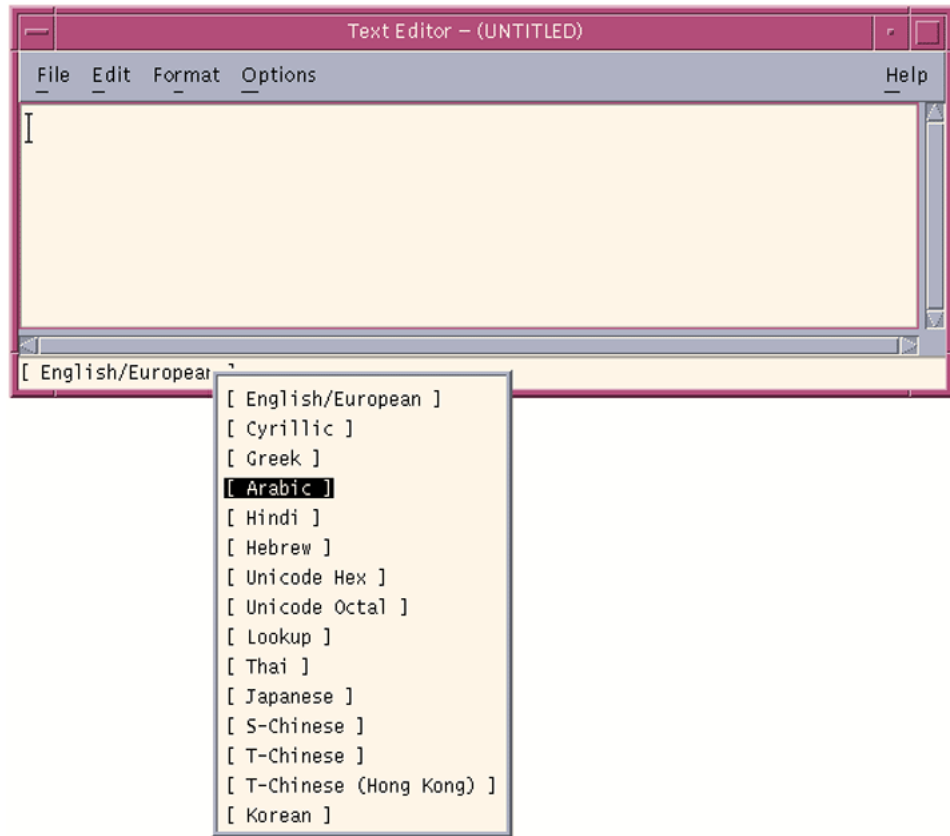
Text Editor – (UNTITLED)

File Edit Format Options Help

[ English/Europear ]

[ English/European ]
[ Cyrillic ]
[ Greek ]
[ Arabic ]
[ Hindi ]
[ Hebrew ]
[ Unicode Hex ]
[ Unicode Octal ]
[ Lookup ]
[ Thai ]
[ Japanese ]
[ S-Chinese ]
[ T-Chinese ]
[ T-Chinese (Hong Kong) ]
[ Korean ]